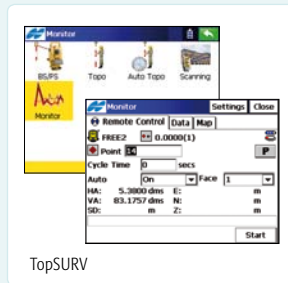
Monitor

BS/PS
Topo
Auto Topo
Scanning
Monitor

Monitor
Settings
Close
Remote Control
Data
Map
FREE2
0.0000(1)
Point
14
P
Cycle Time
0
secs
Auto
On
Face
1
HA:
5.3800 dms
E:
m
VA:
83.1757 dms
N:
m
SD:
m
Z:
m
Start

TopSURV